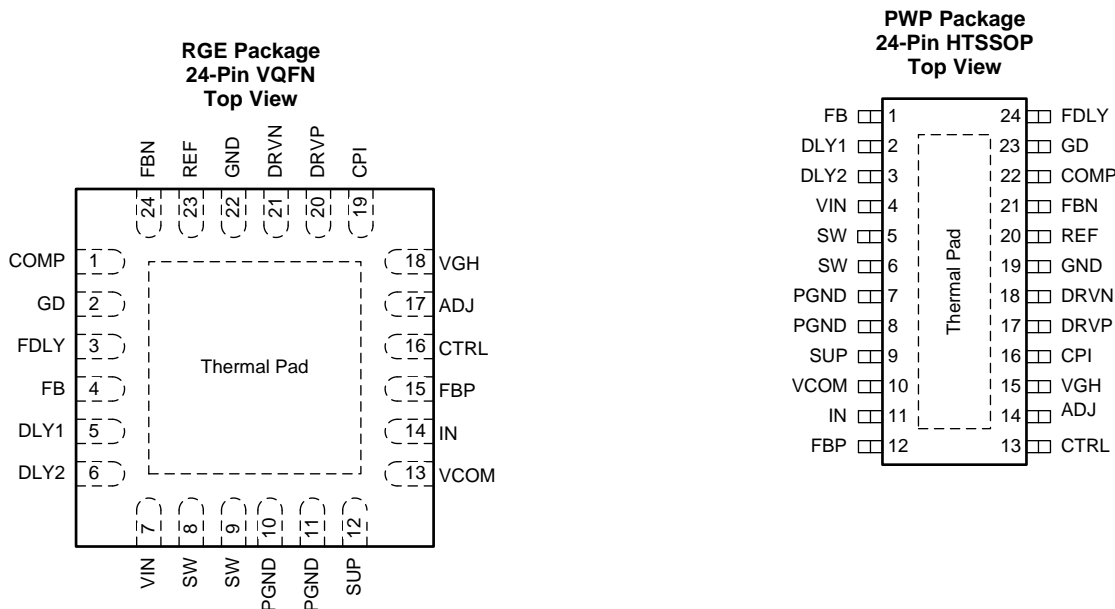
RGE Package
24-Pin VQFN
Top View

FBN REF GND DRVN DRVP CPI
24 23 22 21 20 19

COMP 1
GD 2
FDLY 3
FB 4
DLY1 5
DLY2 6

18 VGH
17 ADJ
16 CTRL
15 FBP
14 IN
13 VCOM

Thermal Pad

7 8 9 10 11 12
VIN SW SW PGND PGND SUP

PWP Package
24-Pin HTSSOP
Top View

FB 1
DLY1 2
DLY2 3
VIN 4
SW 5
SW 6
PGND 7
PGND 8
SUP 9
VCOM 10
IN 11
FBP 12

Thermal Pad

24 FDLY
23 GD
22 COMP
21 FBN
20 REF
19 GND
18 DRVN
17 DRVP
16 CPI
15 VGH
14 ADJ
13 CTRL